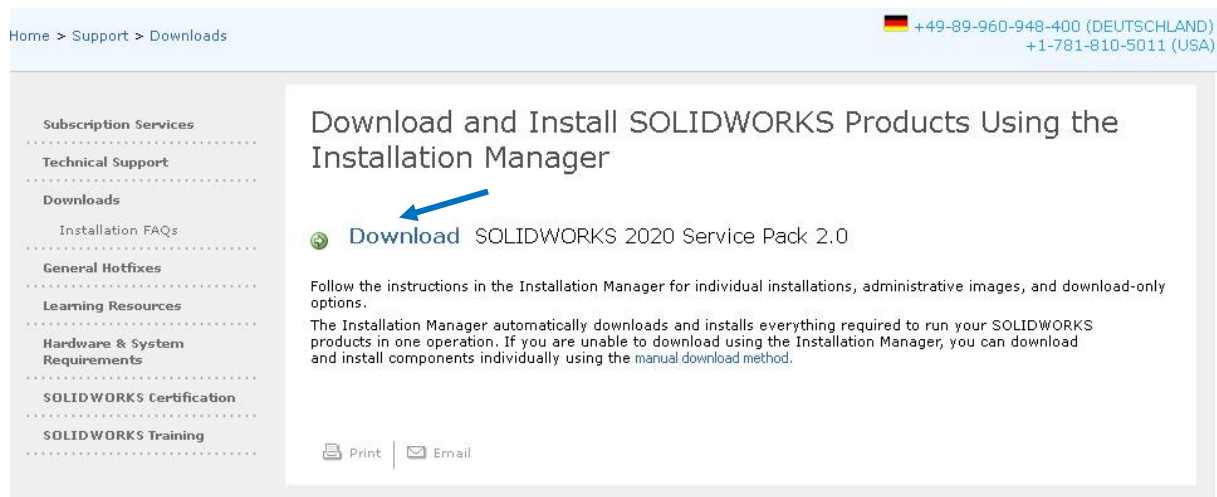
Home > Support > Downloads

+49-89-960-948-400 (DEUTSCHLAND)
+1-781-810-5011 (USA)

Subscription Services

Technical Support

Downloads

Installation FAQs

General Hotfixes

Learning Resources

Hardware & System Requirements

SOLIDWORKS Certification

SOLIDWORKS Training

Download and Install SOLIDWORKS Products Using the Installation Manager

Download SOLIDWORKS 2020 Service Pack 2.0

Follow the instructions in the Installation Manager for individual installations, administrative images, and download-only options.

The Installation Manager automatically downloads and installs everything required to run your SOLIDWORKS products in one operation. If you are unable to download using the Installation Manager, you can download and install components individually using the manual download method.

Print | Email